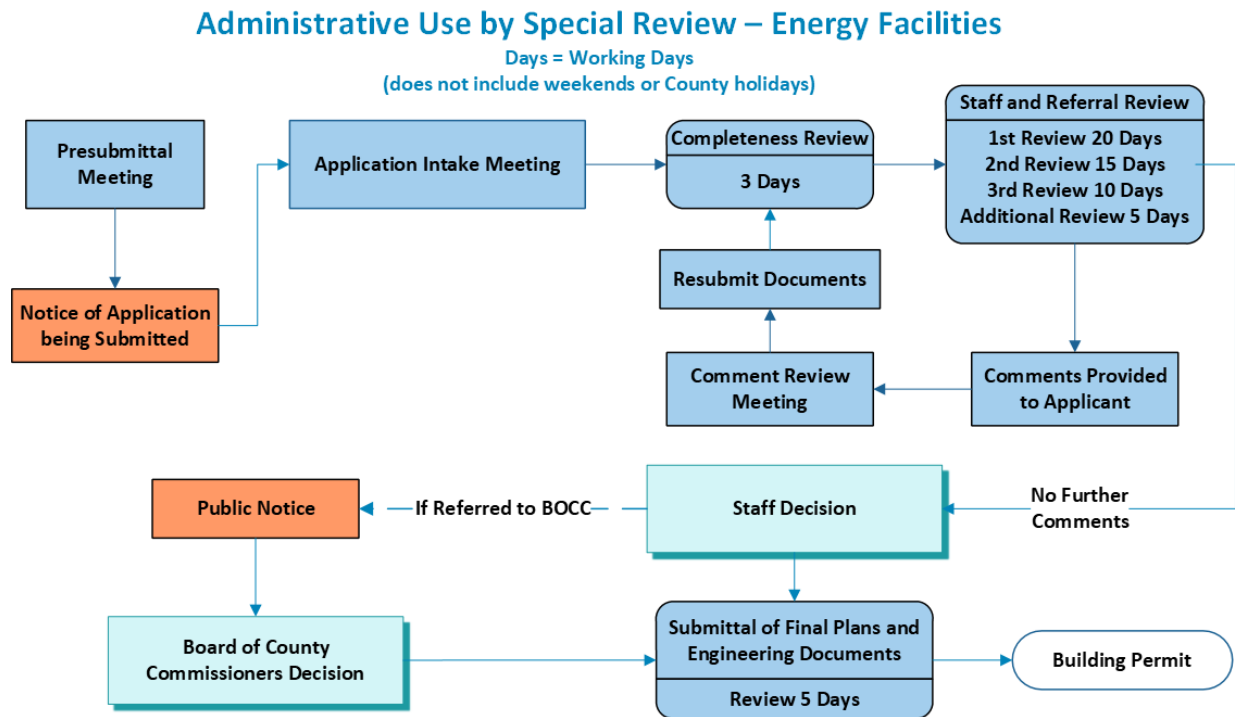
Administrative Use by Special Review – Energy Facilities
Days = Working Days
(does not include weekends or County holidays)

Presubmittal Meeting

Notice of Application being Submitted

Application Intake Meeting

Completeness Review
3 Days

Resubmit Documents

Comment Review Meeting

Staff and Referral Review
1st Review 20 Days
2nd Review 15 Days
3rd Review 10 Days
Additional Review 5 Days

Comments Provided to Applicant

No Further Comments

Staff Decision

If Referred to BOCC

Public Notice

Board of County Commissioners Decision

Submittal of Final Plans and Engineering Documents
Review 5 Days

Building Permit